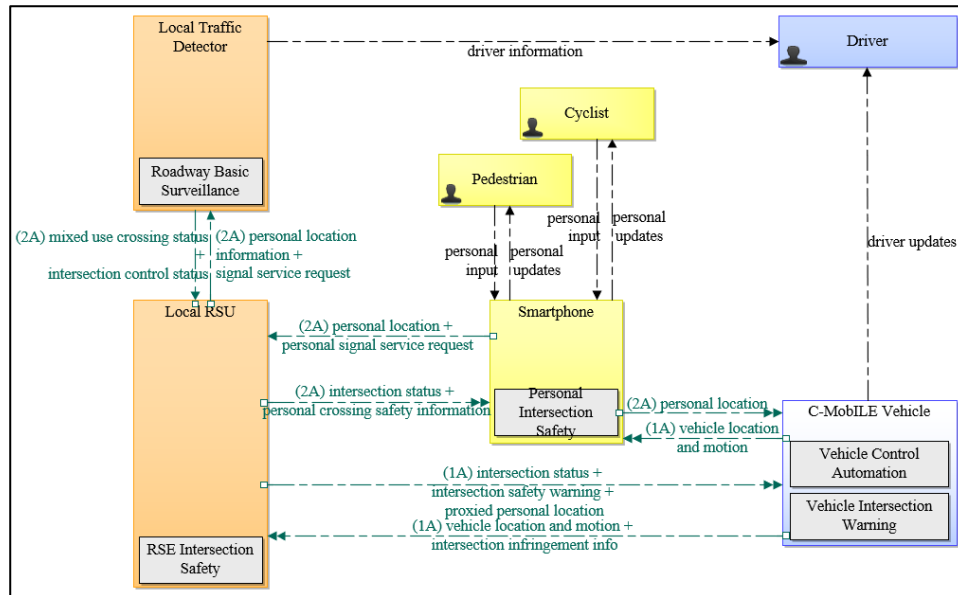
Local Traffic Detector

driver information

Driver

Cyclist

Pedestrian

Roadway Basic Surveillance

personal input

personal updates

personal input

personal updates

driver updates

(2A) mixed use crossing status + intersection control status

(2A) personal location information + signal service request

Local RSU

(2A) personal location + personal signal service request

Smartphone

(2A) intersection status + personal crossing safety information

Personal Intersection Safety

(2A) personal location

(1A) vehicle location and motion

C-MobILE Vehicle

Vehicle Control Automation

(1A) intersection status + intersection safety warning + proxied personal location

Vehicle Intersection Warning

(1A) vehicle location and motion + intersection infringement info

RSE Intersection Safety